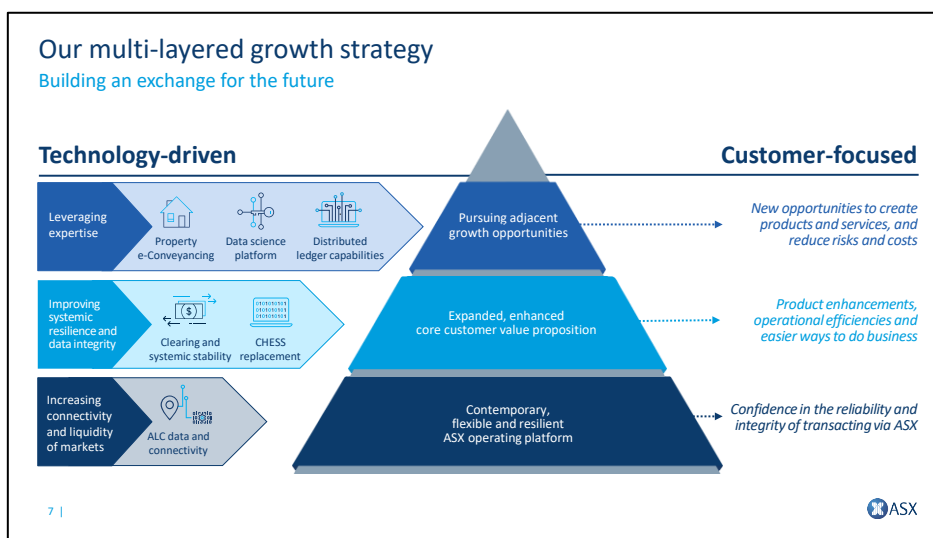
Our multi-layered growth strategy
Building an exchange for the future

Technology-driven

Customer-focused

Leveraging expertise

Property e-Conveyancing

Data science platform

Distributed ledger capabilities

Improving systemic resilience and data integrity

Clearing and systemic stability

CHESS replacement

Increasing connectivity and liquidity of markets

ALC data and connectivity

Pursuing adjacent growth opportunities

Expanded, enhanced core customer value proposition

Contemporary, flexible and resilient ASX operating platform

New opportunities to create products and services, and reduce risks and costs

Product enhancements, operational efficiencies and easier ways to do business

Confidence in the reliability and integrity of transacting via ASX

7 |

ASX